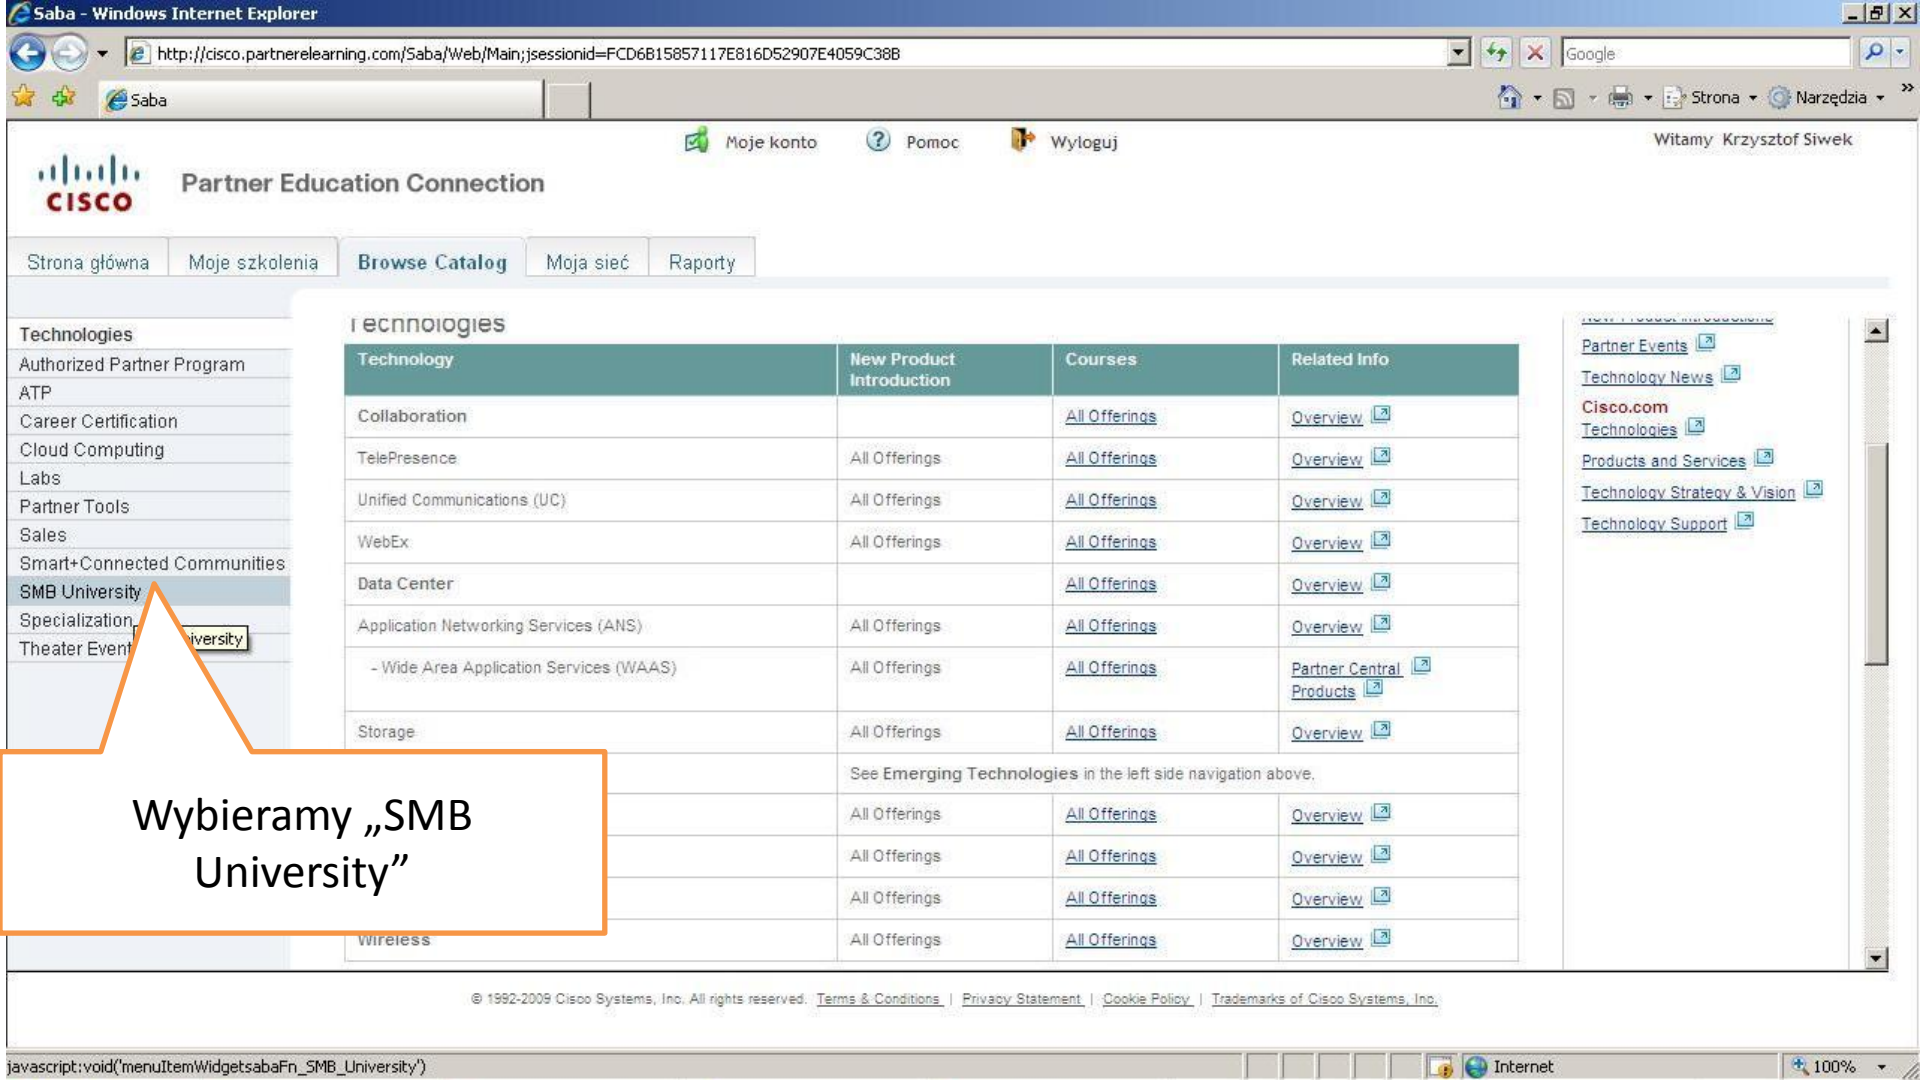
Saba - Windows Internet Explorer

http://cisco.partnerelearning.com/Saba/Web/Main;jsessionid=FCD6B15857117E816D52907E4059C38B

Google

Saba

Strona Narzędzia

Moje konto Pomoc Wyloguj

Witamy Krzysztof Siwek

CISCO

Partner Education Connection

Strona główna | Moje szkolenia | Browse Catalog | Moja sieć | Raporty

Technologies
Authorized Partner Program
ATP
Career Certification
Cloud Computing
Labs
Partner Tools
Sales
Smart+Connected Communities
SMB University
Specialization
Theater Event

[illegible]iversity

Technologies

| Technology | New Product Introduction | Courses | Related Info |
|---|---|---|---|
| Collaboration | | All Offerings | Overview |
| TelePresence | All Offerings | All Offerings | Overview |
| Unified Communications (UC) | All Offerings | All Offerings | Overview |
| WebEx | All Offerings | All Offerings | Overview |
| Data Center | | All Offerings | Overview |
| Application Networking Services (ANS) | All Offerings | All Offerings | Overview |
| - Wide Area Application Services (WAAS) | All Offerings | All Offerings | Partner Central Products |
| Storage | All Offerings | All Offerings | Overview |
| | See Emerging Technologies in the left side navigation above. | | |
| | All Offerings | All Offerings | Overview |
| | All Offerings | All Offerings | Overview |
| | All Offerings | All Offerings | Overview |
| Wireless | All Offerings | All Offerings | Overview |

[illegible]
Partner Events
Technology News
Cisco.com
Technologies
Products and Services
Technology Strategy & Vision
Technology Support

Wybieramy „SMB University”

© 1992-2009 Cisco Systems, Inc. All rights reserved. Terms & Conditions | Privacy Statement | Cookie Policy | Trademarks of Cisco Systems, Inc.

javascript:void('menuItemWidgetsabaFn_SMB_University')

Internet

100%